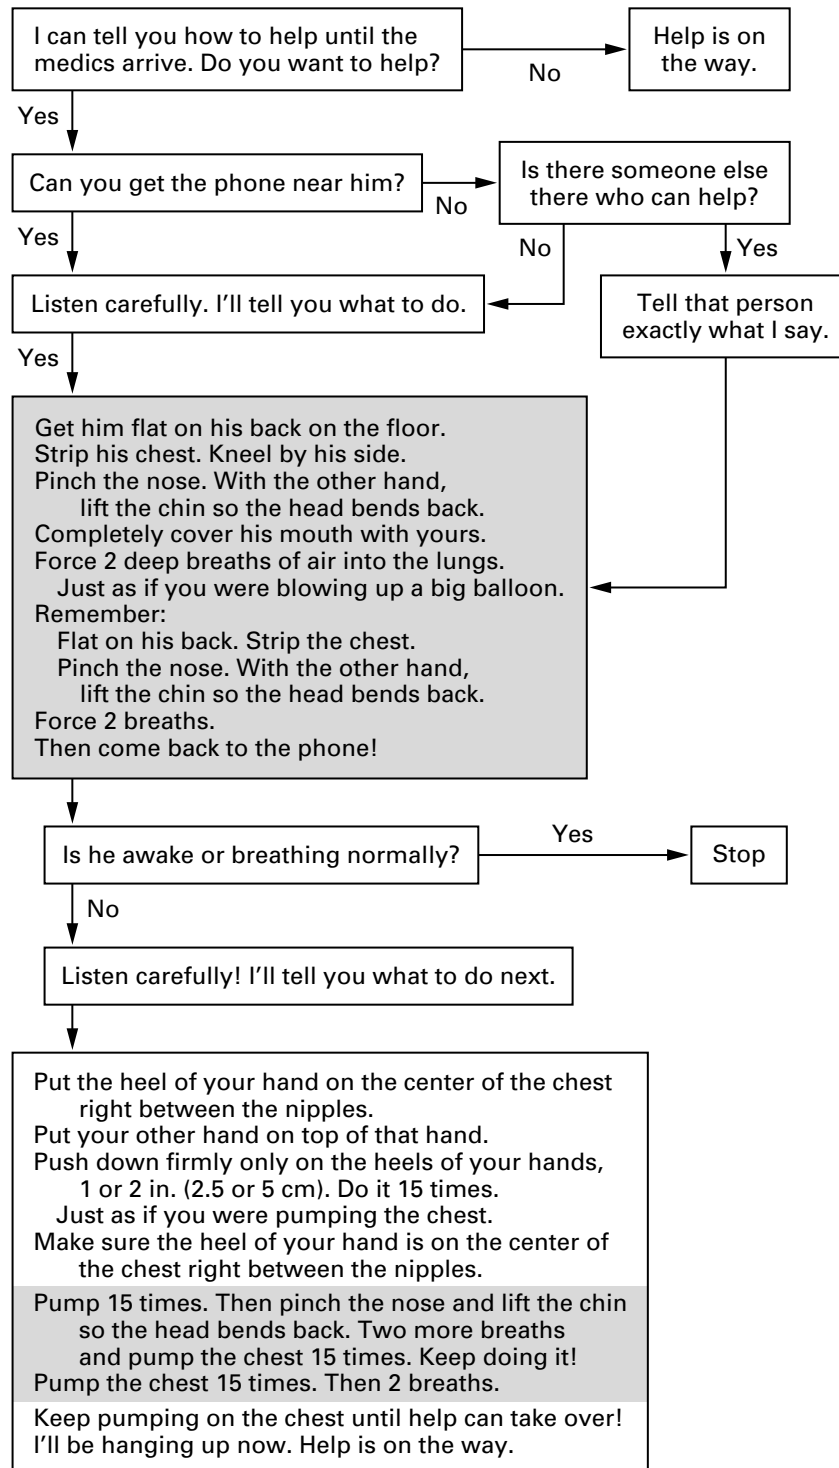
I can tell you how to help until the medics arrive. Do you want to help?

No

Help is on the way.

Yes

Can you get the phone near him?

No

Is there someone else there who can help?

Yes

No

Yes

Listen carefully. I'll tell you what to do.

Tell that person exactly what I say.

Yes

Get him flat on his back on the floor.
Strip his chest. Kneel by his side.
Pinch the nose. With the other hand, lift the chin so the head bends back.
Completely cover his mouth with yours.
Force 2 deep breaths of air into the lungs.
Just as if you were blowing up a big balloon.
Remember:
Flat on his back. Strip the chest.
Pinch the nose. With the other hand, lift the chin so the head bends back.
Force 2 breaths.
Then come back to the phone!

Is he awake or breathing normally?

Yes

Stop

No

Listen carefully! I'll tell you what to do next.

Put the heel of your hand on the center of the chest right between the nipples.
Put your other hand on top of that hand.
Push down firmly only on the heels of your hands, 1 or 2 in. (2.5 or 5 cm). Do it 15 times.
Just as if you were pumping the chest.
Make sure the heel of your hand is on the center of the chest right between the nipples.

Pump 15 times. Then pinch the nose and lift the chin so the head bends back. Two more breaths and pump the chest 15 times. Keep doing it!
Pump the chest 15 times. Then 2 breaths.

Keep pumping on the chest until help can take over!
I'll be hanging up now. Help is on the way.